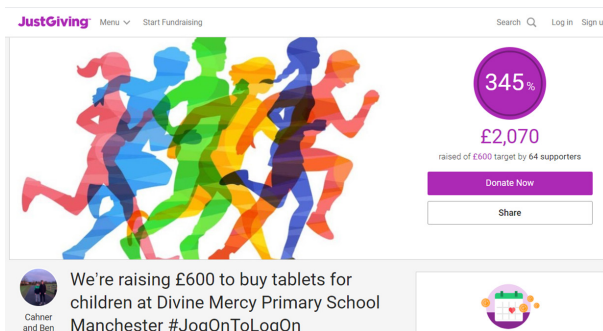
JustGiving Menu Start Fundraising Search Log in Sign u

345%

£2,070

raised of £600 target by 64 supporters

Donate Now

Share

Cahner and Ben

We're raising £600 to buy tablets for children at Divine Mercy Primary School Manchester #JogOnToLogOn